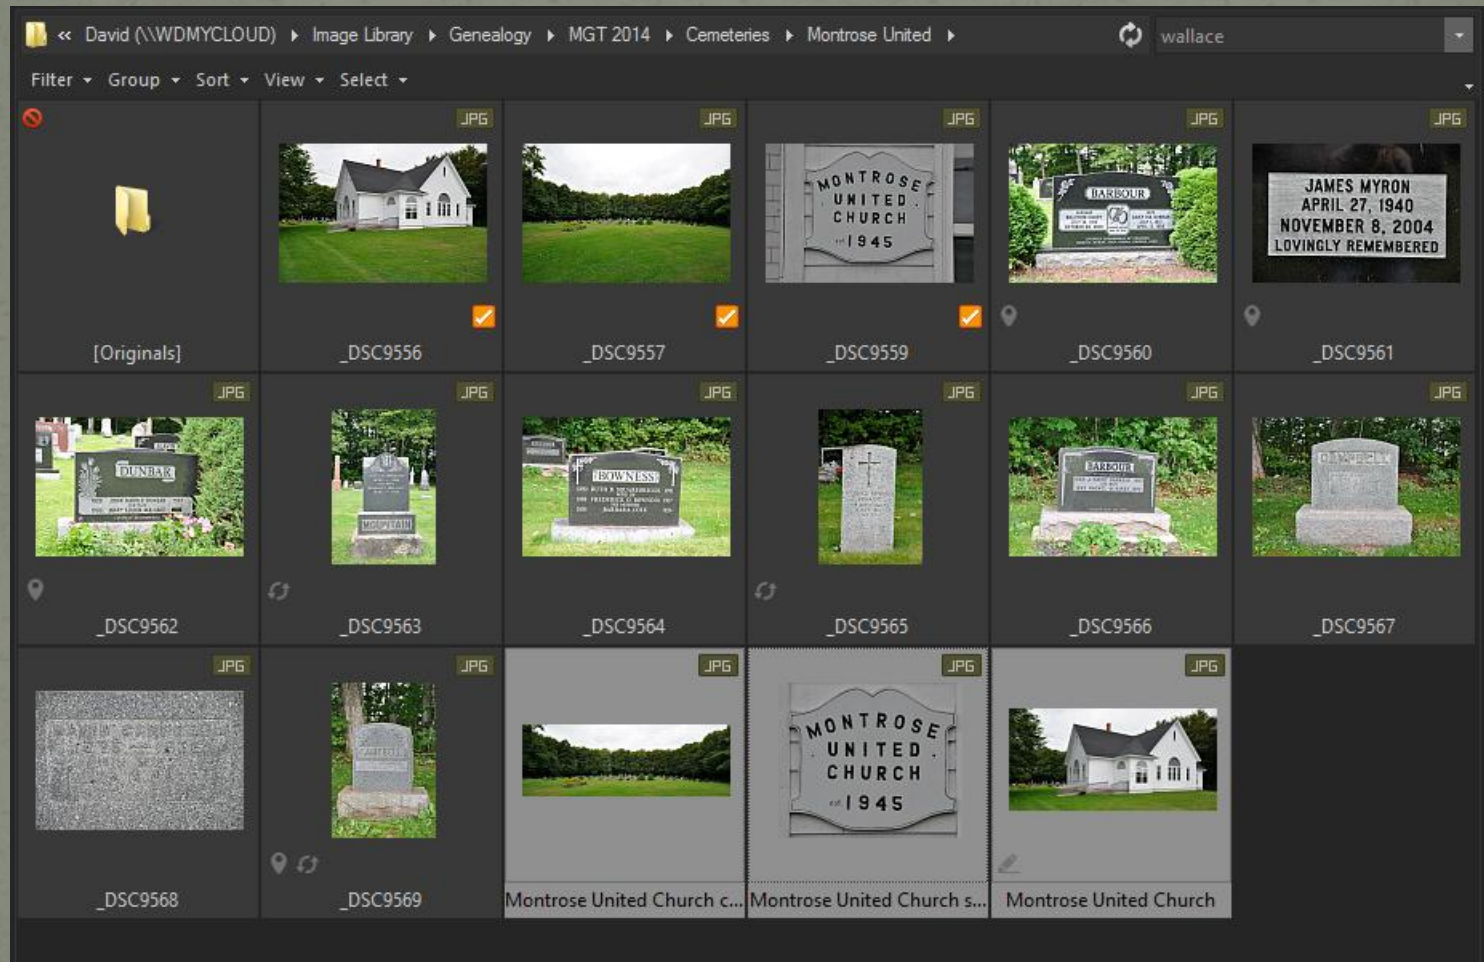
« David (\\WDMYCLOUD) ▸ Image Library ▸ Genealogy ▸ MGT 2014 ▸ Cemeteries ▸ Montrose United ▸

wallace

Filter ▾ Group ▾ Sort ▾ View ▾ Select ▾

[Originals]

JPG
_DSC9556

JPG
_DSC9557

JPG
MONTROSE UNITED CHURCH 1945
_DSC9559

JPG
BARBOUR
_DSC9560

JPG
JAMES MYRON APRIL 27, 1940 NOVEMBER 8, 2004 LOVINGLY REMEMBERED
_DSC9561

JPG
DUNBAR
_DSC9562

JPG
MOUNTAIN
_DSC9563

JPG
BOWNESS
_DSC9564

JPG
_DSC9565

JPG
BARBOUR
_DSC9566

JPG
_DSC9567

JPG
_DSC9568

JPG
_DSC9569

JPG
Montrose United Church c...

JPG
MONTROSE UNITED CHURCH 1945
Montrose United Church s...

JPG
Montrose United Church